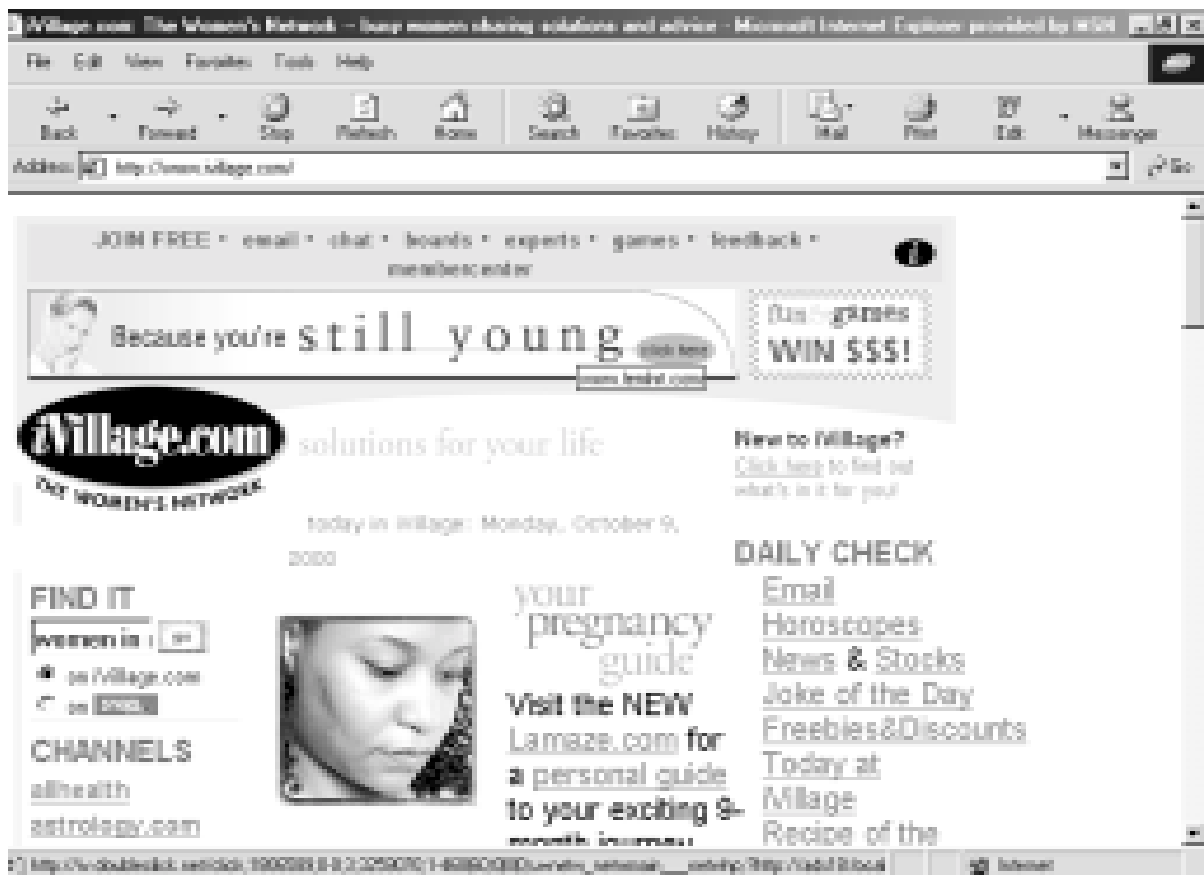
iVillage.com: The Women's Network - busy women sharing solutions and advice - Microsoft Internet Explorer provided by MSN

File Edit View Favorites Tools Help

Back Forward Stop Refresh Home Search Favorites History Mail Print Edit Messenger

Address http://www.ivillage.com/ Go

JOIN FREE • email • chat • boards • experts • games • feedback • membercenter

Because you're still young click here

www.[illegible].com

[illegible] games WIN $$$!

iVillage.com THE WOMEN'S NETWORK

solutions for your life

New to iVillage? Click here to find out what's in it for you!

today in iVillage: Monday, October 9, 2000

DAILY CHECK

Email
Horoscopes
News & Stocks
Joke of the Day
Freebies&Discounts
Today at iVillage
Recipe of the

FIND IT

women in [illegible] go

on iVillage.com
on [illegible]

CHANNELS

allhealth
astrology.com

your pregnancy guide

Visit the NEW Lamaze.com for a personal guide to your exciting 9-month journey

http://ad.doubleclick.net/click;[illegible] Internet